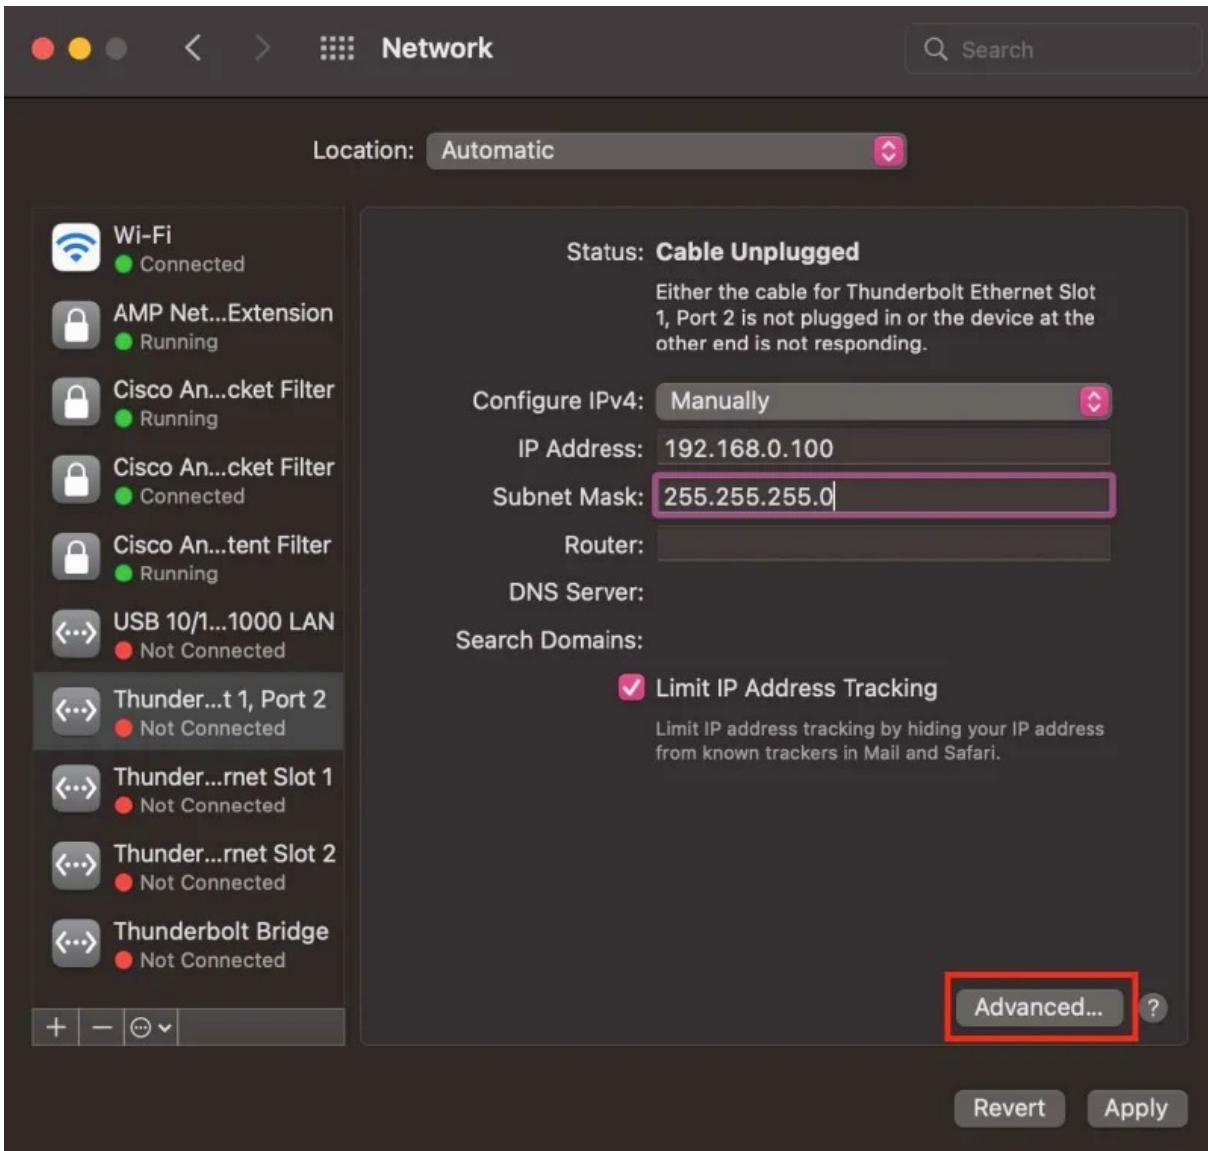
Network

Search

Location: Automatic

Wi-Fi
Connected

AMP Net...Extension
Running

Cisco An...cket Filter
Running

Cisco An...cket Filter
Connected

Cisco An...tent Filter
Running

USB 10/1...1000 LAN
Not Connected

Thunder...t 1, Port 2
Not Connected

Thunder...rnet Slot 1
Not Connected

Thunder...rnet Slot 2
Not Connected

Thunderbolt Bridge
Not Connected

+ —

Status: Cable Unplugged

Either the cable for Thunderbolt Ethernet Slot 1, Port 2 is not plugged in or the device at the other end is not responding.

Configure IPv4: Manually

IP Address: 192.168.0.100

Subnet Mask: 255.255.255.0

Router:

DNS Server:

Search Domains:

Limit IP Address Tracking

Limit IP address tracking by hiding your IP address from known trackers in Mail and Safari.

Advanced...

?

Revert

Apply